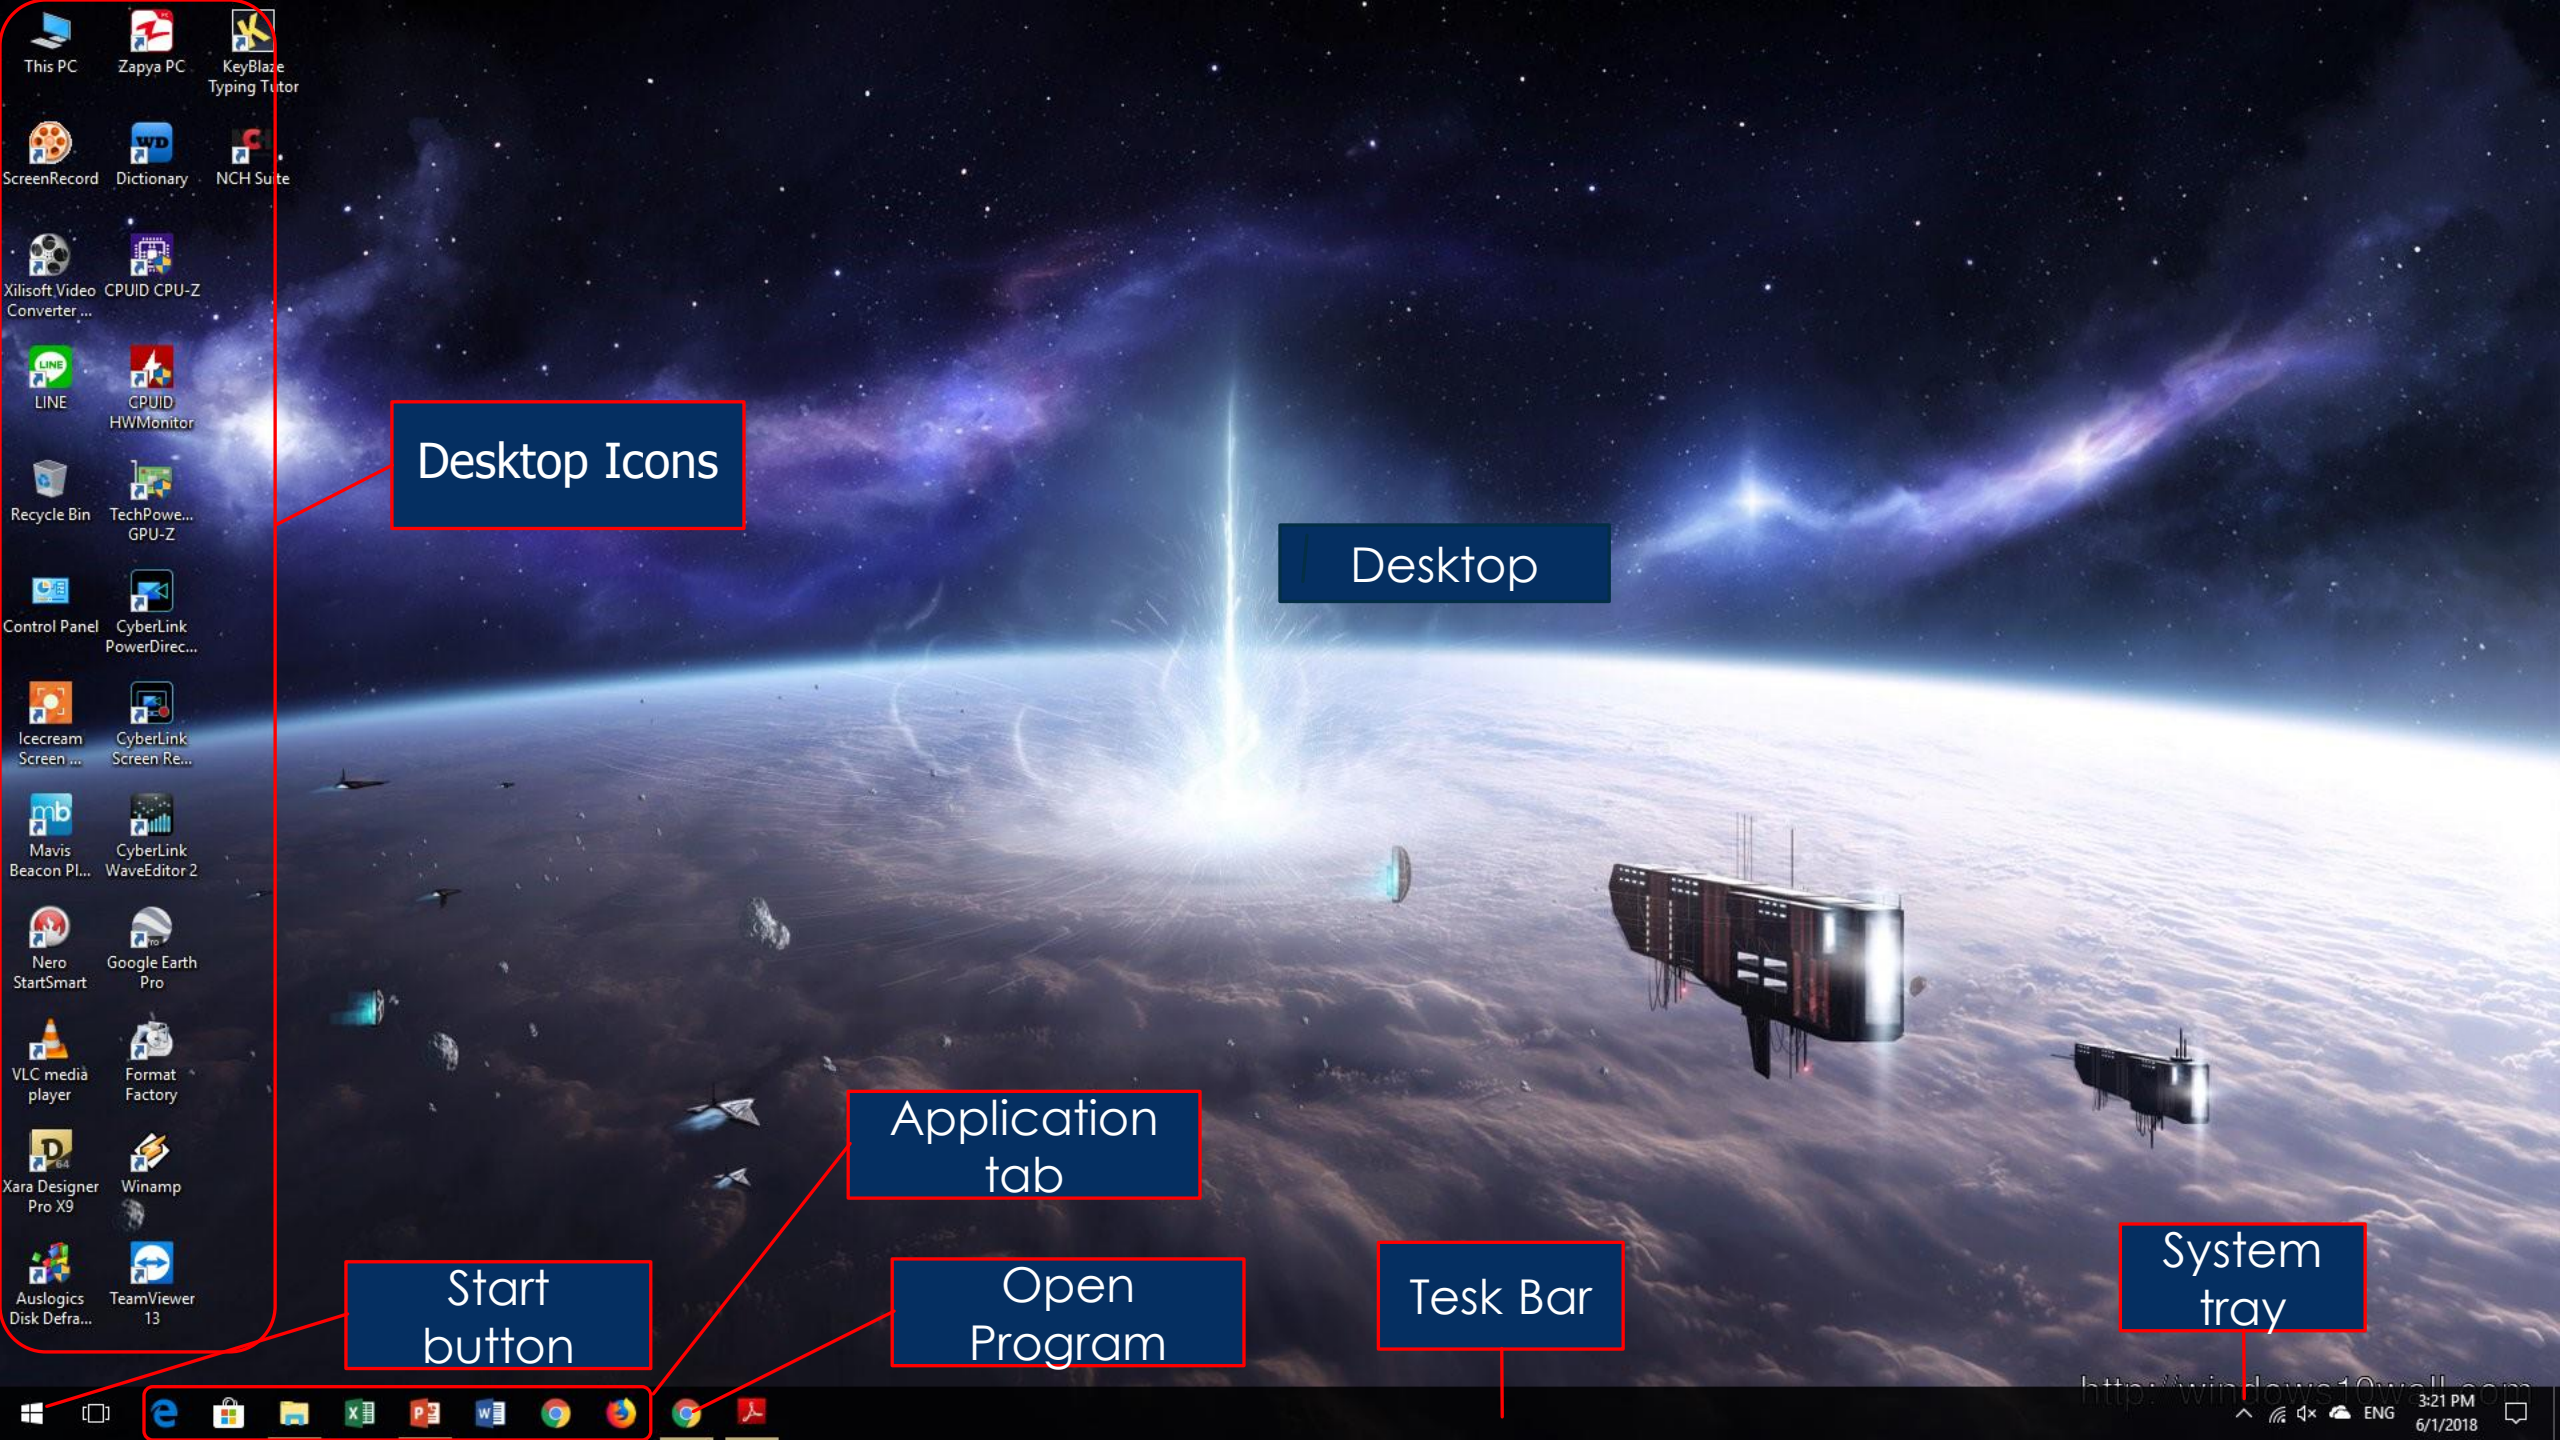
This PC
Zapya PC
KeyBlaze Typing Tutor
ScreenRecord
Dictionary
NCH Suite
Xilisoft Video Converter ...
CPUID CPU-Z
LINE
CPUID HWMonitor
Recycle Bin
TechPowe... GPU-Z
Control Panel
CyberLink PowerDirec...
Icecream Screen ...
CyberLink Screen Re...
Mavis Beacon Pl...
CyberLink WaveEditor 2
Nero StartSmart
Google Earth Pro
VLC media player
Format Factory
Xara Designer Pro X9
Winamp
Auslogics Disk Defra...
TeamViewer 13

Desktop Icons

Desktop

Application tab

Start button

Open Program

Tesk Bar

System tray

http://windows10wall.com

ENG
3:21 PM
6/1/2018